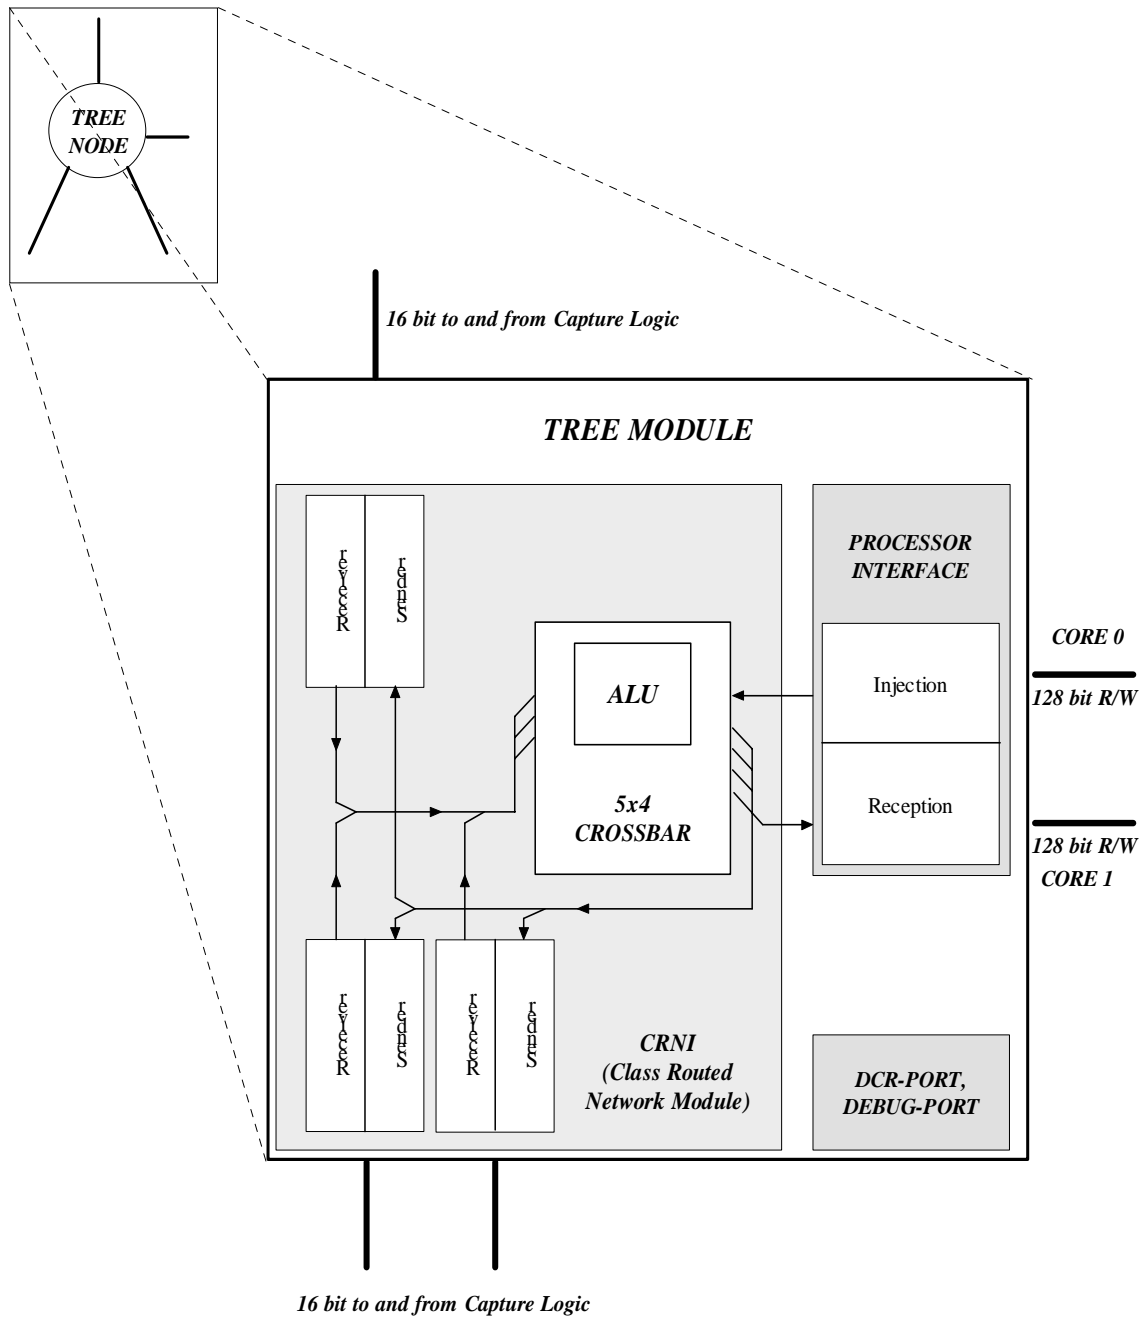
TREE NODE

16 bit to and from Capture Logic

TREE MODULE

Receiver

Sender

ALU

5x4 CROSSBAR

PROCESSOR INTERFACE

Injection

Reception

CORE 0

128 bit R/W

128 bit R/W

CORE 1

Receiver

Sender

Receiver

Sender

CRNI (Class Routed Network Module)

DCR-PORT, DEBUG-PORT

16 bit to and from Capture Logic